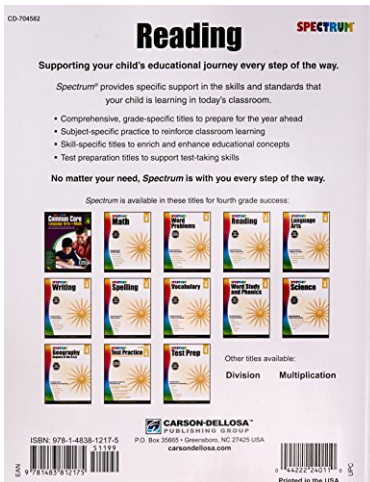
CD-704582

Reading

SPECTRUM

Supporting your child's educational journey every step of the way.

Spectrum® provides specific support in the skills and standards that your child is learning in today's classroom.

• Comprehensive, grade-specific titles to prepare for the year ahead
• Subject-specific practice to reinforce classroom learning
• Skill-specific titles to enrich and enhance educational concepts
• Test preparation titles to support test-taking skills

No matter your need, Spectrum is with you every step of the way.

Spectrum is available in these titles for fourth grade success:

Common Core

Math

Word Problems

Reading

Language Arts

Writing

Spelling

Vocabulary

Word Study and Phonics

Science

Geography

Test Practice

Test Prep

Other titles available:

Division Multiplication

CARSON-DELLOSA PUBLISHING GROUP
P.O. Box 35665 • Greensboro, NC 27425 USA
carsondellosa.com

ISBN: 978-1-4838-1217-5

EAN

9 781483 812175 51199

0 44222 24011 6 UPC

Printed in the USA